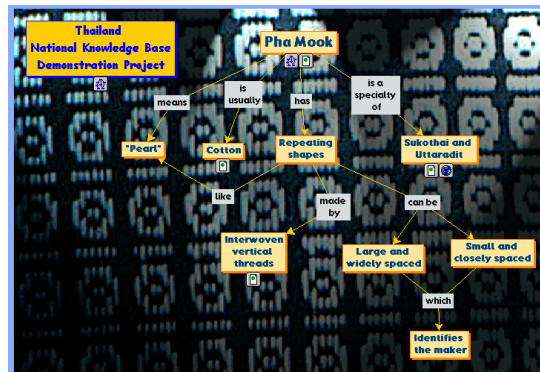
Thailand
National Knowledge Base
Demonstration Project

Pha Mook

means

is usually

has

is a specialty of

"Pearl"

Cotton

Repeating shapes

Sukothai and Uttaradit

like

made by

can be

Interwoven vertical threads

Large and widely spaced

Small and closely spaced

which

Identifies the maker